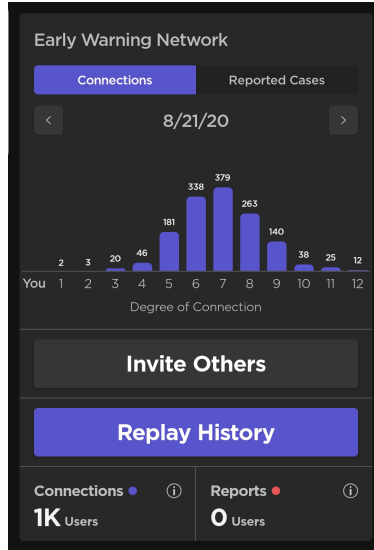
Early Warning Network

Connections | Reported Cases

<
8/21/20
>

2 3 20 46 181 338 379 263 140 38 25 12

You 1 2 3 4 5 6 7 8 9 10 11 12

Degree of Connection

Invite Others

Replay History

Connections ⓘ
1K Users

Reports ⓘ
0 Users